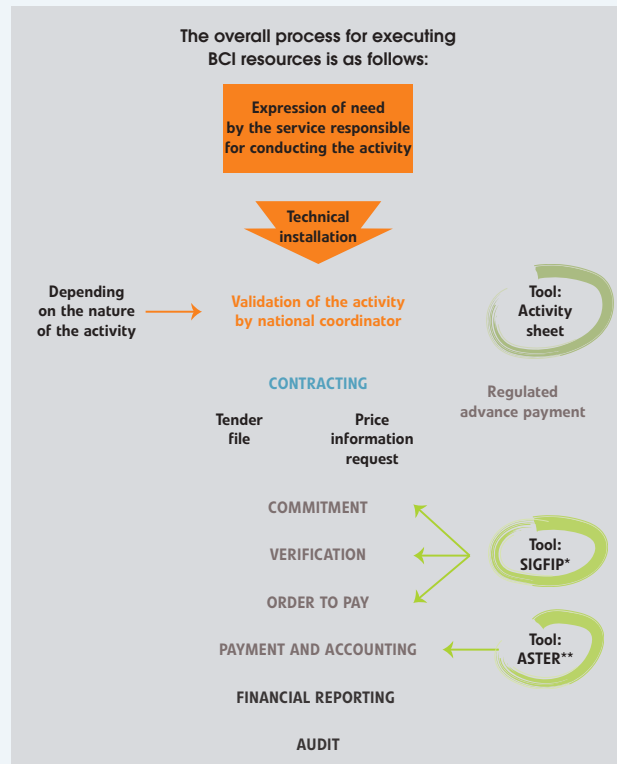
The overall process for executing BCI resources is as follows:

Expression of need by the service responsible for conducting the activity

Technical installation

Depending on the nature of the activity

Validation of the activity by national coordinator

Tool: Activity sheet

CONTRACTING

Regulated advance payment

Tender file

Price information request

COMMITMENT

VERIFICATION

ORDER TO PAY

Tool: SIGFIP*

PAYMENT AND ACCOUNTING

Tool: ASTER**

FINANCIAL REPORTING

AUDIT